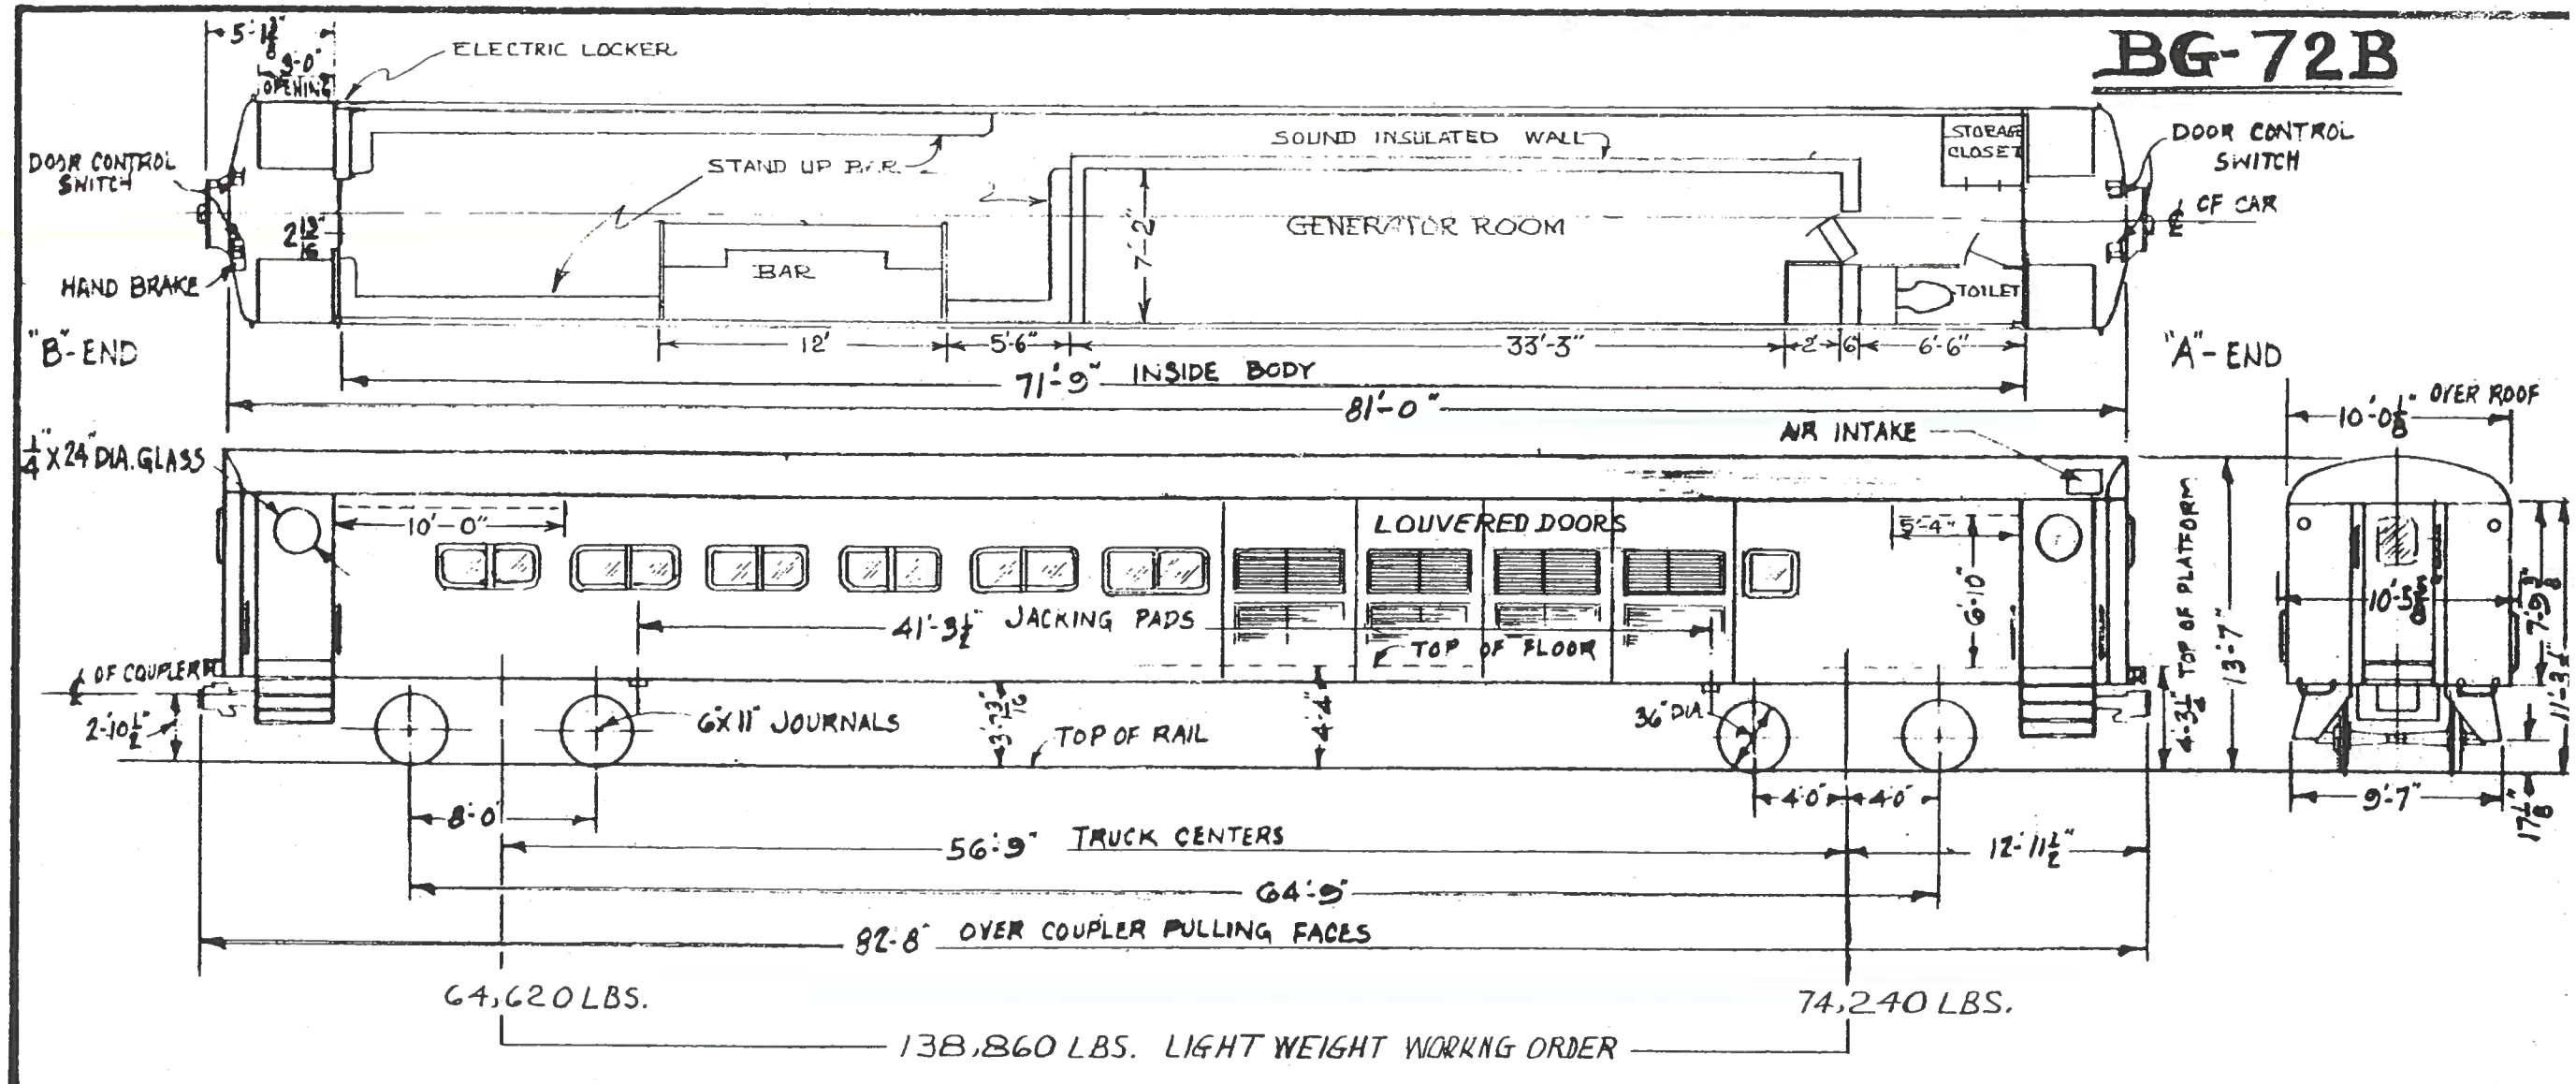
BG-72B

$5'\text{-}1\frac{1}{8}''$
$3'\text{-}0''$ OPENING
ELECTRIC LOCKER
DOOR CONTROL SWITCH
STAND UP BAR
SOUND INSULATED WALL
STORAGE CLOSET
DOOR CONTROL SWITCH
℄ OF CAR
$2\frac{13}{16}$
$7'\text{-}2''$
GENERATOR ROOM
BAR
TOILET
HAND BRAKE
"B"- END
"A"- END
12'
5'6"
33'-3"
2'
6
6'-6"
71'-9" INSIDE BODY
81'-0"
$10'\text{-}0\frac{5}{8}''$ OVER ROOF
AIR INTAKE
$\frac{1}{4}'' \times 24''$ DIA. GLASS
10'-0"
LOUVERED DOORS
5'-4"
6'-0"
TOP OF PLATFORM
13'-7"
$10'\text{-}5\frac{5}{8}''$
$7'\text{-}9\frac{3}{8}''$
$11'\text{-}3\frac{1}{2}''$
$41'\text{-}3\frac{1}{2}''$ JACKING PADS
TOP OF FLOOR
℄ OF COUPLER
$2'\text{-}10\frac{1}{2}''$
6"X11" JOURNALS
$3'\text{-}7\frac{3}{16}''$
TOP OF RAIL
4'-4"
36" DIA.
$4'\text{-}3\frac{1}{2}''$
4'-0"
4'-0"
9'-7"
$17\frac{1}{8}''$
8'-0"
56'-9" TRUCK CENTERS
$12'\text{-}11\frac{1}{2}''$
64'-9"
82'-8" OVER COUPLER PULLING FACES
64,620 LBS.
74,240 LBS.
138,860 LBS. LIGHT WEIGHT WORKING ORDER